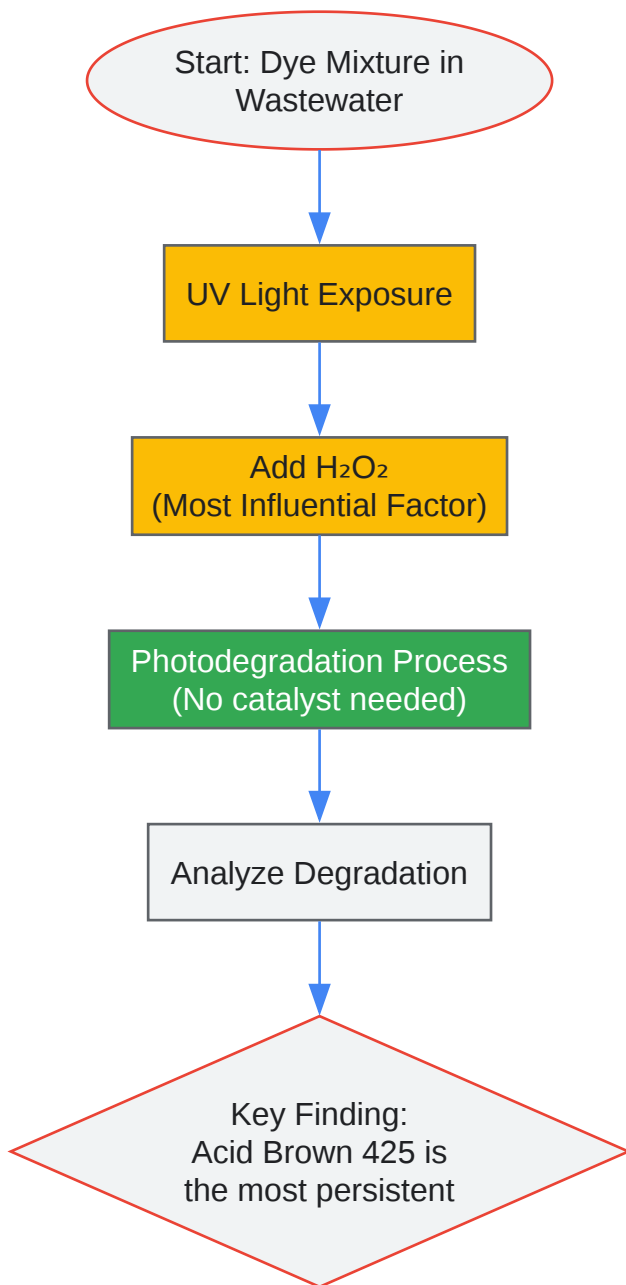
Start: Dye Mixture in Wastewater

UV Light Exposure

Add $H_2O_2$
(Most Influential Factor)

Photodegradation Process
(No catalyst needed)

Analyze Degradation

Key Finding:
Acid Brown 425 is the most persistent